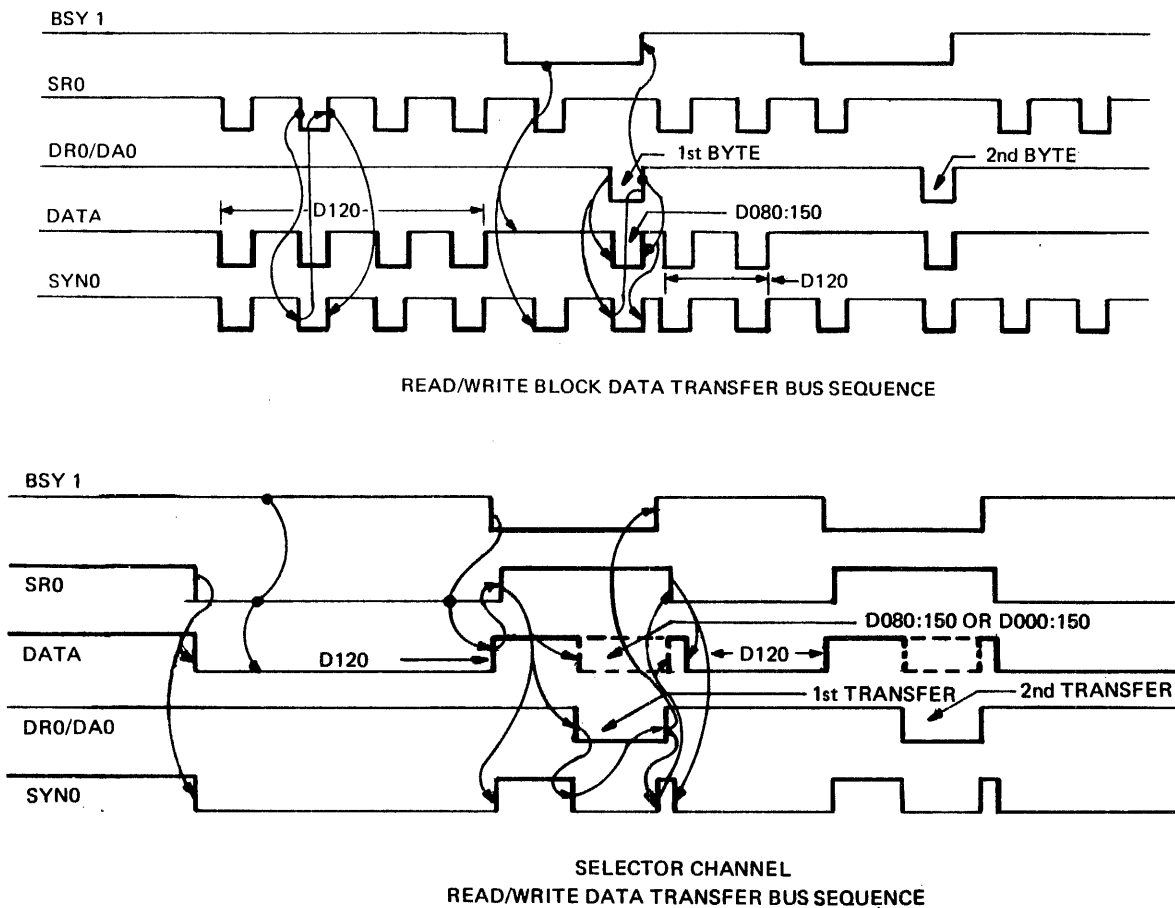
BSY 1
SR0
DR0/DA0
1st BYTE
2nd BYTE
DATA
D120
D080:150
SYN0
D120

READ/WRITE BLOCK DATA TRANSFER BUS SEQUENCE

BSY 1
SR0
DATA
D120
D080:150 OR D000:150
D120
1st TRANSFER
2nd TRANSFER
DR0/DA0
SYN0

SELECTOR CHANNEL
READ/WRITE DATA TRANSFER BUS SEQUENCE